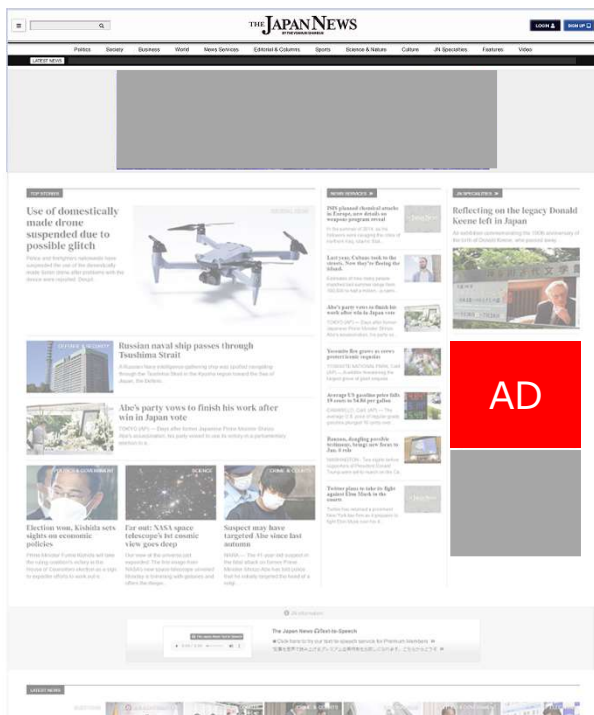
THE JAPAN NEWS
BY THE YOMIURI SHIMBUN

LOGIN SIGN UP

Politics Society Business World News Services Editorial & Columns Sports Science & Nature Culture JN Specialities Features Video

LATEST NEWS

TOP STORIES

Use of domestically made drone suspended due to possible glitch

Policy and firefighters nationwide have suspended the use of the domestically made Soten drone after problems with the device were reported. Detail

Russian naval ship passes through Tsushima Strait

A Russian Navy intelligence-gathering ship was spotted navigating through the Tsushima Strait in the Kyushu region toward the Sea of Japan, the Defense

Abe's party vows to finish his work after win in Japan vote

TOKYO (AP) — Days after former Japanese Prime Minister Shinzo Abe's assassination, his party vowed to use its victory in a parliamentary election to a

Election won, Kishida sets sights on economic policies

Prime Minister Fumio Kishida will take the ruling coalition's victory in the House of Councillors election as a sign to expedite efforts to work out e

Far out: NASA space telescope's 1st cosmic view goes deep

Our view of the universe just expanded: The first image from NASA's new space telescope unveiled Monday is brimming with galaxies and offers the deepe

Suspect may have targeted Abe since last autumn

NARA — The 41-year-old suspect in the fatal attack on former Prime Minister Shinzo Abe has told police that he initially targeted the head of a relig

NEWS SERVICES

ISIS planned chemical attacks in Europe, new details on weapons program reveal

Last year, Cuban took to the streets. Now they're fleeing the island.

Abe's party vows to finish his work after win in Japan vote

TOKYO (AP) — Days after former Japanese Prime Minister Shinzo Abe's assassination, his party

Yosemite fire grows as crews protect iconic sequoias

YOSEMITE NATIONAL PARK, Calif. (AP) — A wildfire threatening the largest grove of giant sequoias

Average US gasoline price falls 19 cents to $4.86 per gallon

CAMARILLO, Calif. (AP) — The average U.S. price of regular-grade gasoline plunged 19 cents over

Bannon, dangling possible testimony, brings new focus to Jan. 6 role

WASHINGTON - Two eight before supporters of President Donald Trump were set to march on the Ca

Twitter plans to take its fight against Elon Musk to the courts

Twitter has retained a prominent New York law firm as it prepares to fight Elon Musk over his d

JN SPECIALITIES

Reflecting on the legacy Donald Keene left in Japan

An exhibition commemorating the 100th anniversary of the birth of Donald Keene, who passed away

AD

The Japan News Text-to-Speech

LATEST NEWS